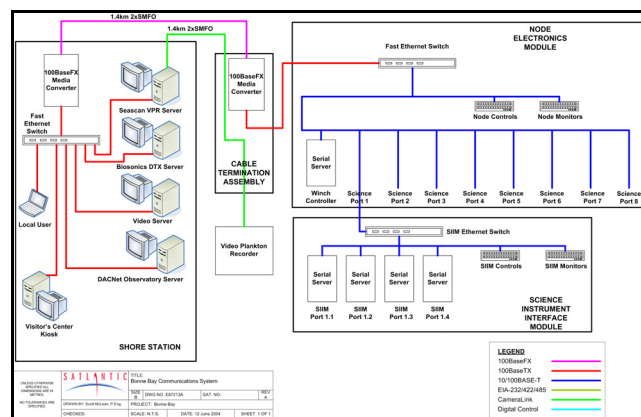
1.4km 2xSMFO

1.4km 2xSMFO

100BaseFX Media Converter

Fast Ethernet Switch

Seascan VPR Server

Biosonics DTX Server

Video Server

Local User

DACNet Observatory Server

Visitor's Center Kiosk

SHORE STATION

100BaseFX Media Converter

CABLE TERMINATION ASSEMBLY

Video Plankton Recorder

NODE ELECTRONICS MODULE

Fast Ethernet Switch

Node Controls

Node Monitors

Serial Server

Winch Controller

Science Port 1

Science Port 2

Science Port 3

Science Port 4

Science Port 5

Science Port 6

Science Port 7

Science Port 8

SIIM Ethernet Switch

Serial Server

Serial Server

Serial Server

Serial Server

SIIM Controls

SIIM Monitors

SIIM Port 1.1

SIIM Port 1.2

SIIM Port 1.3

SIIM Port 1.4

SCIENCE INSTRUMENT INTERFACE MODULE

UNLESS OTHERWISE SPECIFIED ALL DIMENSIONS ARE IN METRES

NO TOLERANCES ARE SPECIFIED

SATLANTIC

TITLE: Bonne Bay Communications System

SIZE B | DWG NO. E87213A | SAT. NO. | REV A

DRAWN BY: Scott McLean, P.Eng. | PROJECT: Bonne Bay

CHECKED: | SCALE: N.T.S. | DATE: 12 June 2004 | SHEET 1 OF 1

LEGEND

100BaseFX

100BaseTX

10/100BaseT

EIA-232/422/485

CameraLink

Digital Control